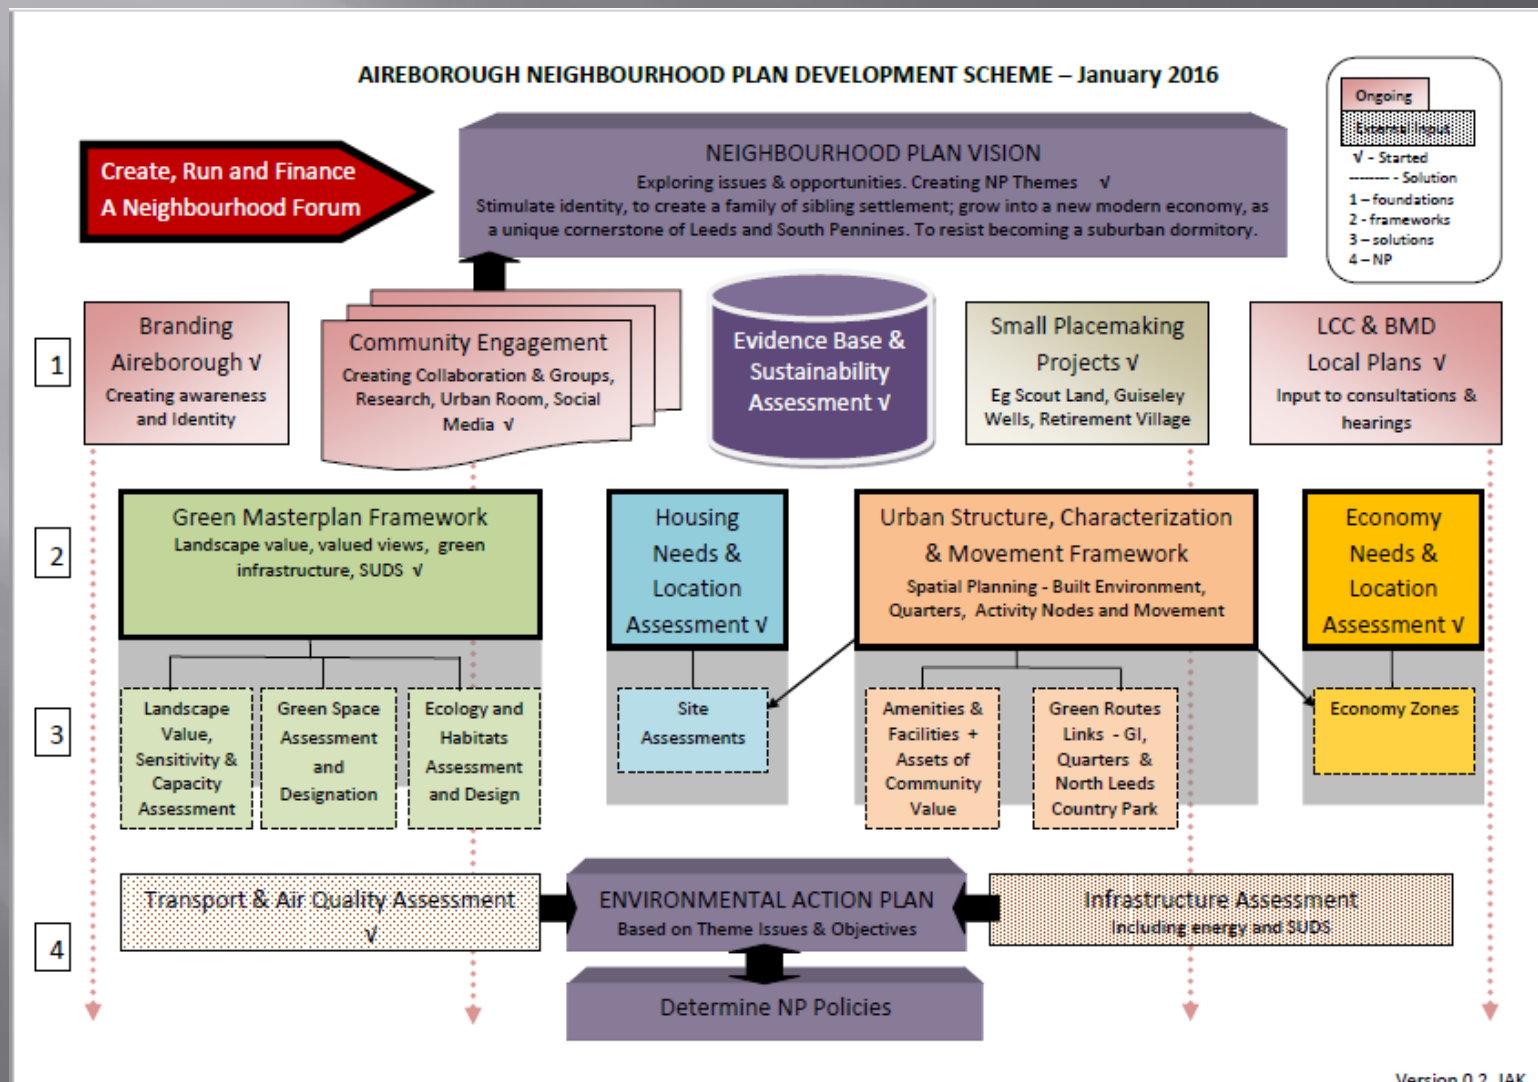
AIREBOROUGH NEIGHBOURHOOD PLAN DEVELOPMENT SCHEME – January 2016

Ongoing
External Input
√ - Started
-------- - Solution
1 – foundations
2 - frameworks
3 – solutions
4 – NP

Create, Run and Finance A Neighbourhood Forum

NEIGHBOURHOOD PLAN VISION
Exploring issues & opportunities. Creating NP Themes √
Stimulate identity, to create a family of sibling settlement; grow into a new modern economy, as a unique cornerstone of Leeds and South Pennines. To resist becoming a suburban dormitory.

1

Branding Aireborough √
Creating awareness and Identity

Community Engagement
Creating Collaboration & Groups, Research, Urban Room, Social Media √

Evidence Base & Sustainability Assessment √

Small Placemaking Projects √
Eg Scout Land, Guiseley Wells, Retirement Village

LCC & BMD Local Plans √
Input to consultations & hearings

2

Green Masterplan Framework
Landscape value, valued views, green infrastructure, SUDS √

Housing Needs & Location Assessment √

Urban Structure, Characterization & Movement Framework
Spatial Planning - Built Environment, Quarters, Activity Nodes and Movement

Economy Needs & Location Assessment √

3

Landscape Value, Sensitivity & Capacity Assessment

Green Space Assessment and Designation

Ecology and Habitats Assessment and Design

Site Assessments

Amenities & Facilities + Assets of Community Value

Green Routes Links - GI, Quarters & North Leeds Country Park

Economy Zones

4

Transport & Air Quality Assessment √

ENVIRONMENTAL ACTION PLAN
Based on Theme Issues & Objectives

Infrastructure Assessment
Including energy and SUDS

Determine NP Policies

Version 0.2 JAK